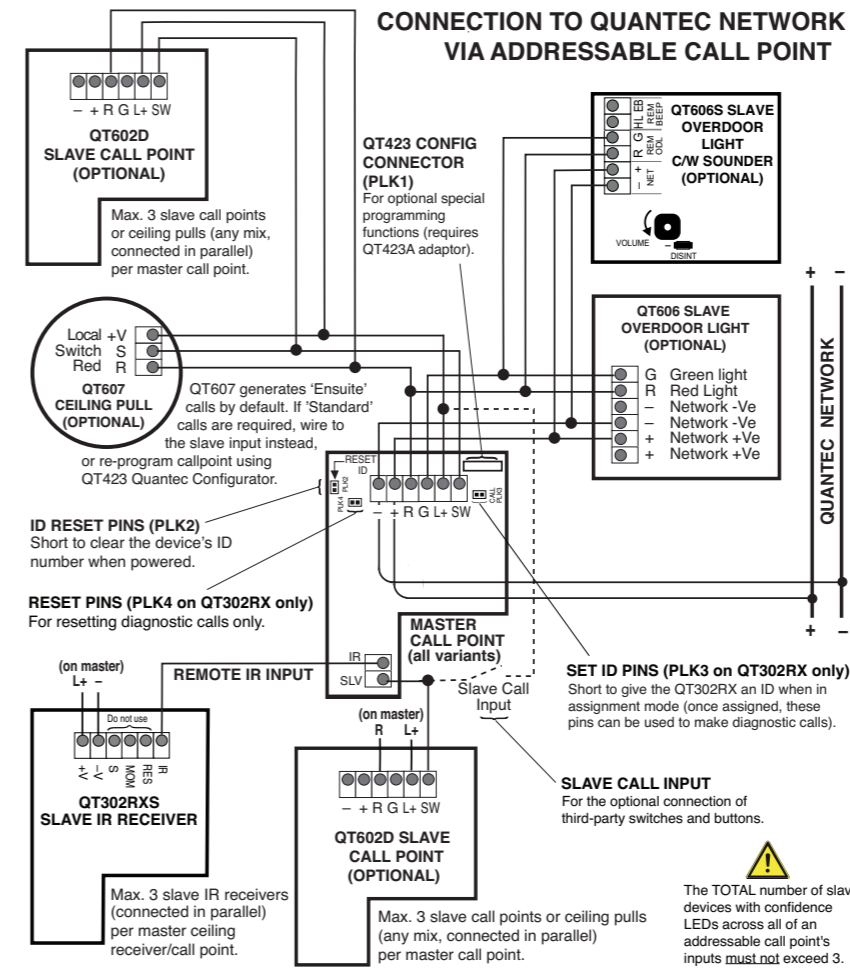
CONNECTION TO QUANTEC NETWORK VIA ADDRESSABLE CALL POINT

– + R G L+ SW

QT602D SLAVE CALL POINT (OPTIONAL)

Max. 3 slave call points or ceiling pulls (any mix, connected in parallel) per master call point.

QT423 CONFIG CONNECTOR (PLK1)
For optional special programming functions (requires QT423A adaptor).

HL EB REM BEEP
G
R REM ODL
+ NET
–

QT606S SLAVE OVERDOOR LIGHT C/W SOUNDER (OPTIONAL)

VOLUME
DISINT

+ –

QT606 SLAVE OVERDOOR LIGHT (OPTIONAL)

G Green light
R Red Light
– Network -Ve
– Network -Ve
+ Network +Ve
+ Network +Ve

QUANTEC NETWORK

Local Switch Red
+V
S
R

QT607 CEILING PULL (OPTIONAL)

QT607 generates 'Ensuite' calls by default. If 'Standard' calls are required, wire to the slave input instead, or re-program callpoint using QT423 Quantec Configurator.

RESET ID
PLK2
PLK4
– + R G L+ SW
CALL PLK3

ID RESET PINS (PLK2)
Short to clear the device's ID number when powered.

RESET PINS (PLK4 on QT302RX only)
For resetting diagnostic calls only.

+ –

MASTER CALL POINT (all variants)

(on master)
L+ –

REMOTE IR INPUT

IR
SLV

Slave Call Input

SET ID PINS (PLK3 on QT302RX only)
Short to give the QT302RX an ID when in assignment mode (once assigned, these pins can be used to make diagnostic calls).

Do not use
+V –V S MOM RES IR

QT302RXS SLAVE IR RECEIVER

(on master)
R L+

– + R G L+ SW

QT602D SLAVE CALL POINT (OPTIONAL)

SLAVE CALL INPUT
For the optional connection of third-party switches and buttons.

Max. 3 slave IR receivers (connected in parallel) per master ceiling receiver/call point.

Max. 3 slave call points or ceiling pulls (any mix, connected in parallel) per master call point.

The TOTAL number of slav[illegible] devices with confidence LEDs across all of an addressable call point's inputs must not exceed 3.